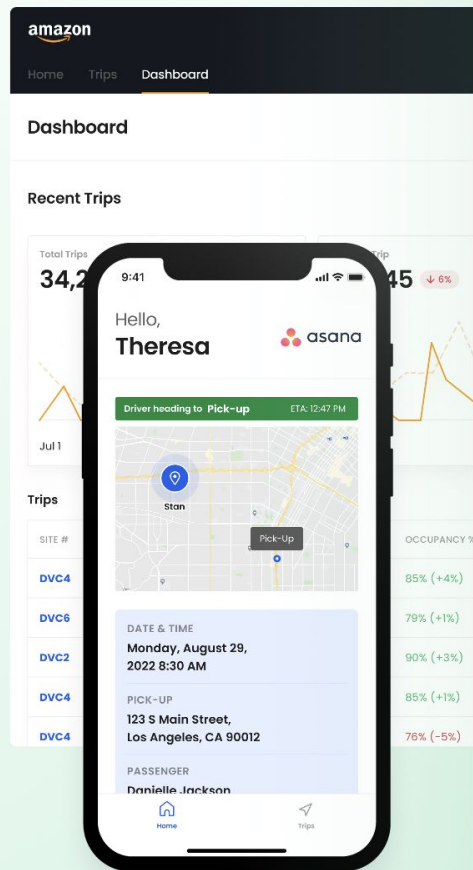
amazon

Home Trips Dashboard

Dashboard

Recent Trips

Total Trips
34,2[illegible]

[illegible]rip
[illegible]45 ↓ 6%

Jul 1

Trips

SITE #

DVC4
DVC6
DVC2
DVC4
DVC4

OCCUPANCY %
85% (+4%)
79% (+1%)
90% (+3%)
85% (+1%)
76% (-5%)

9:41

Hello,
Theresa

asana

Driver heading to Pick-up ETA: 12:47 PM

Stan

Pick-Up

DATE & TIME
Monday, August 29, 2022 8:30 AM

PICK-UP
123 S Main Street, Los Angeles, CA 90012

PASSENGER
Danielle Jackson

Home

Trips